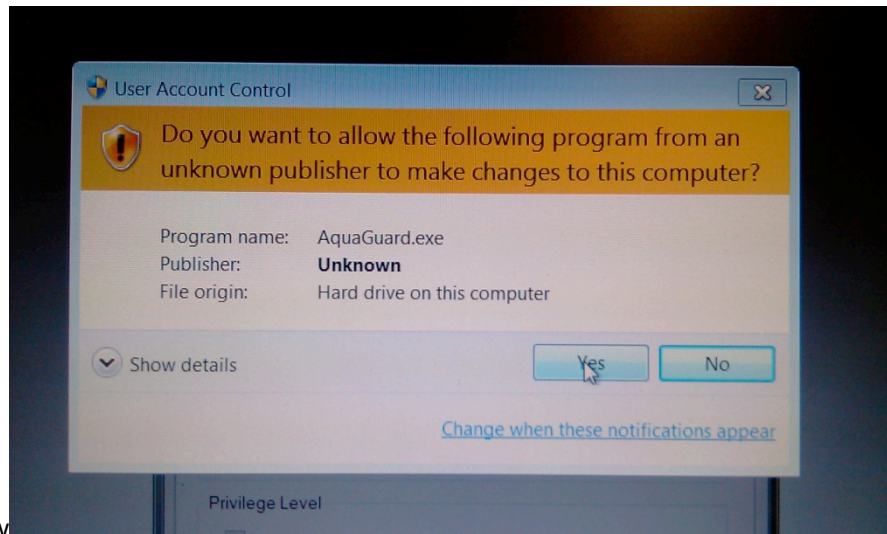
User Account Control

Do you want to allow the following program from an unknown publisher to make changes to this computer?

| | |
|---|---|
| Program name: | AquaGuard.exe |
| Publisher: | **Unknown** |
| File origin: | Hard drive on this computer |

Show details

Yes

No

Change when these notifications appear

Privilege Level